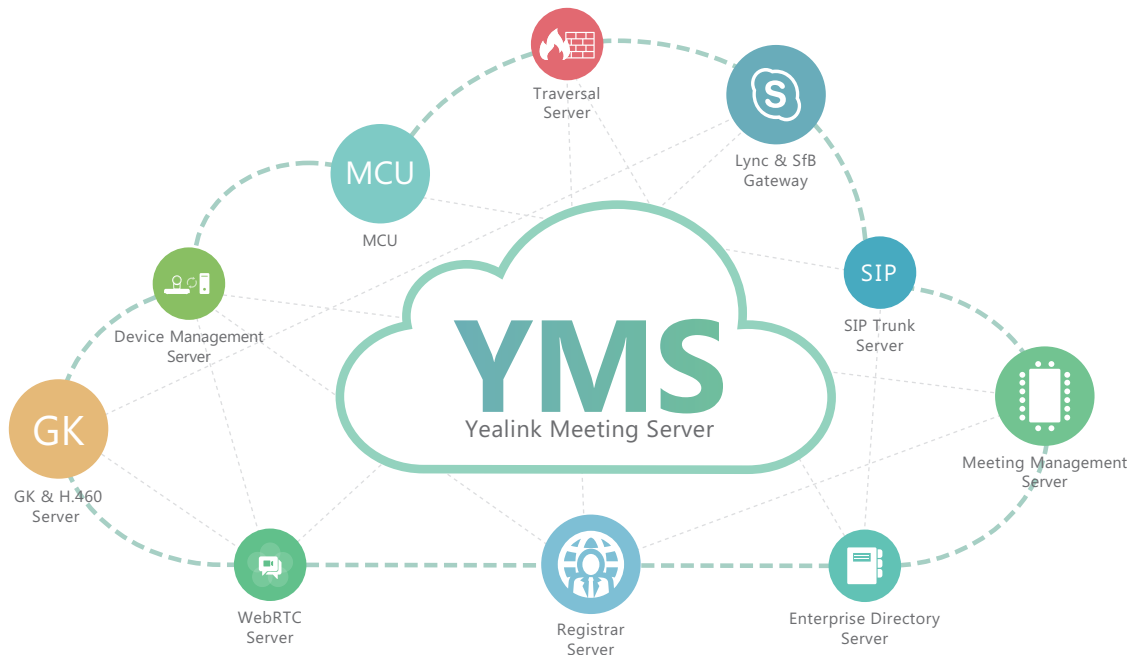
Traversal Server

Lync & SfB Gateway

MCU

MCU

SIP

SIP Trunk Server

Device Management Server

YMS

Yealink Meeting Server

GK

GK & H.460 Server

Meeting Management Server

WebRTC Server

Registrar Server

Enterprise Directory Server